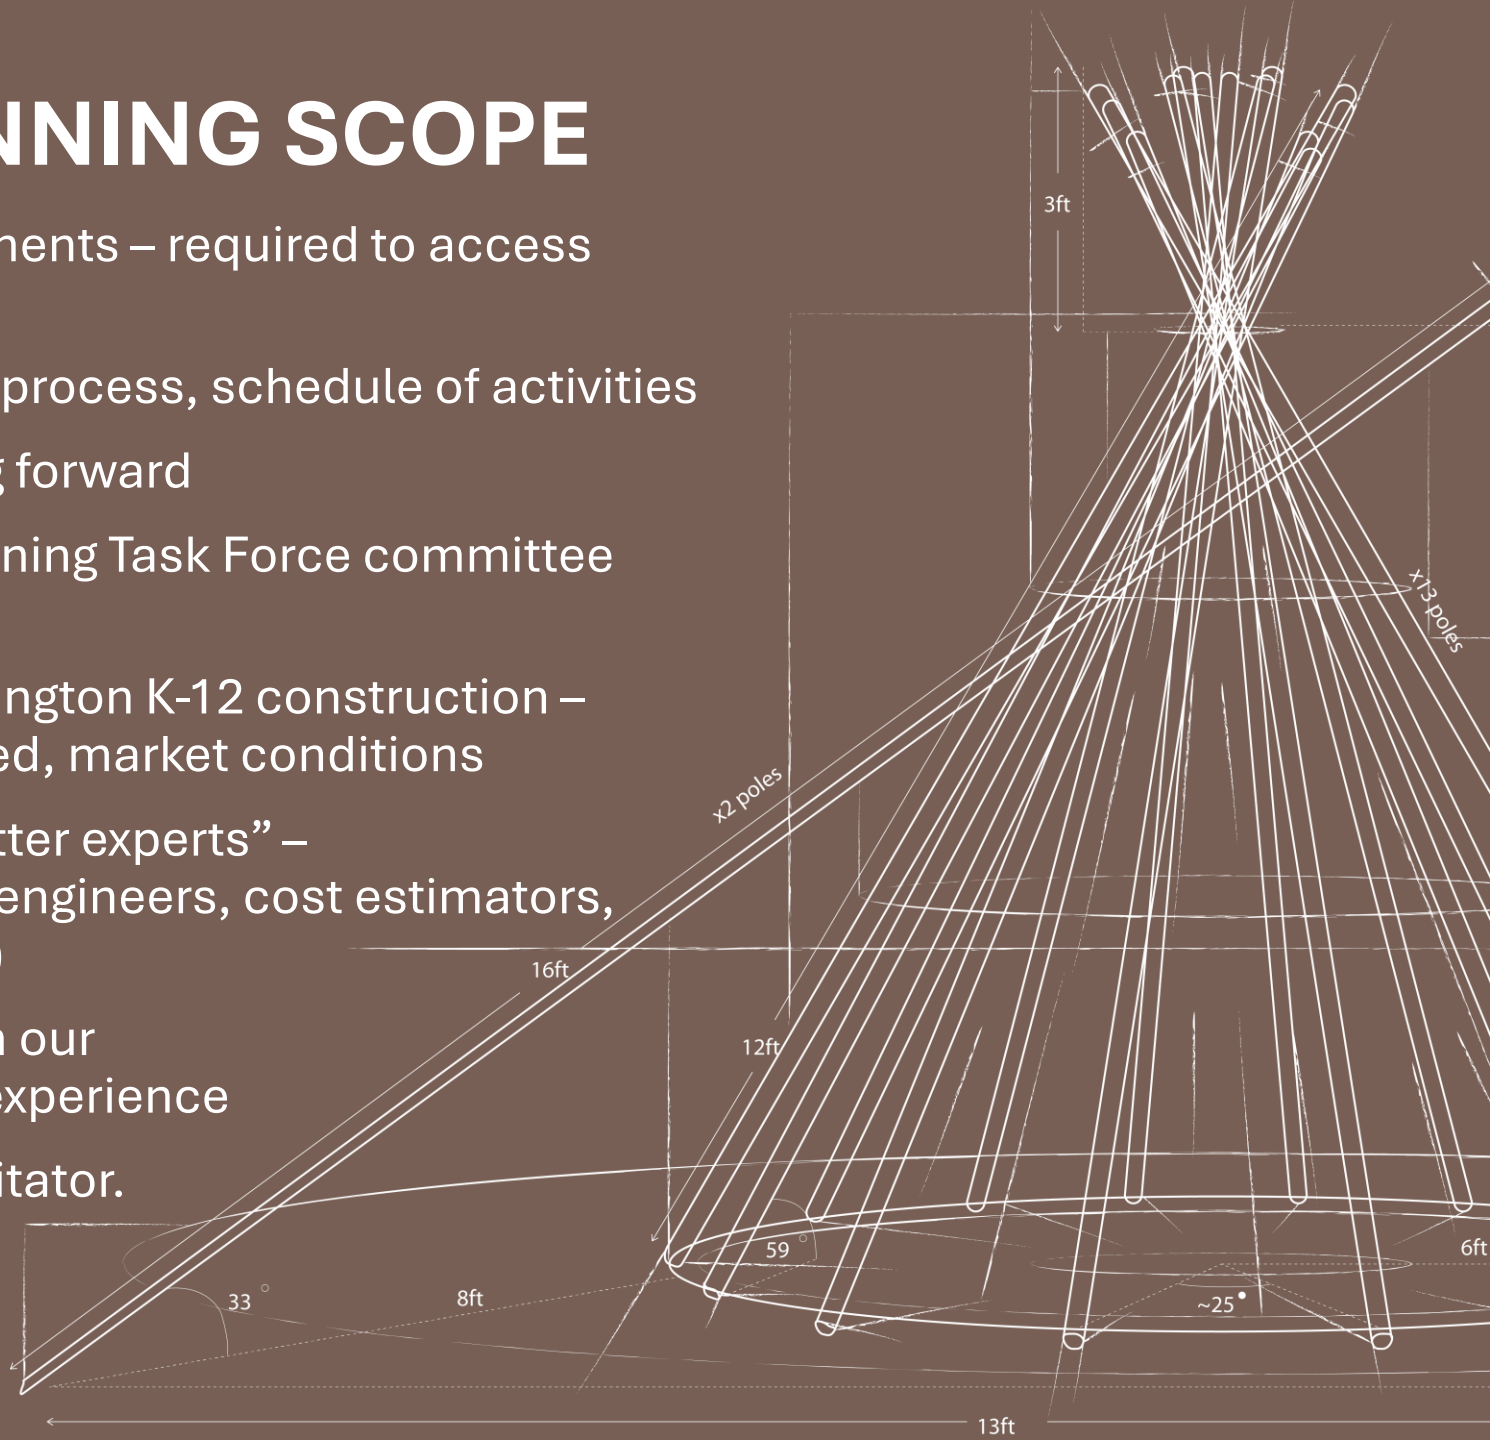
NNING SCOPE

nents – required to access

process, schedule of activities

forward

ning Task Force committee

ngton K-12 construction – ed, market conditions

tter experts" – engineers, cost estimators,

our xperience

itator.

3ft

x13 poles

x2 poles

16ft

12ft

59°

6ft

~25°

33°

8ft

13ft